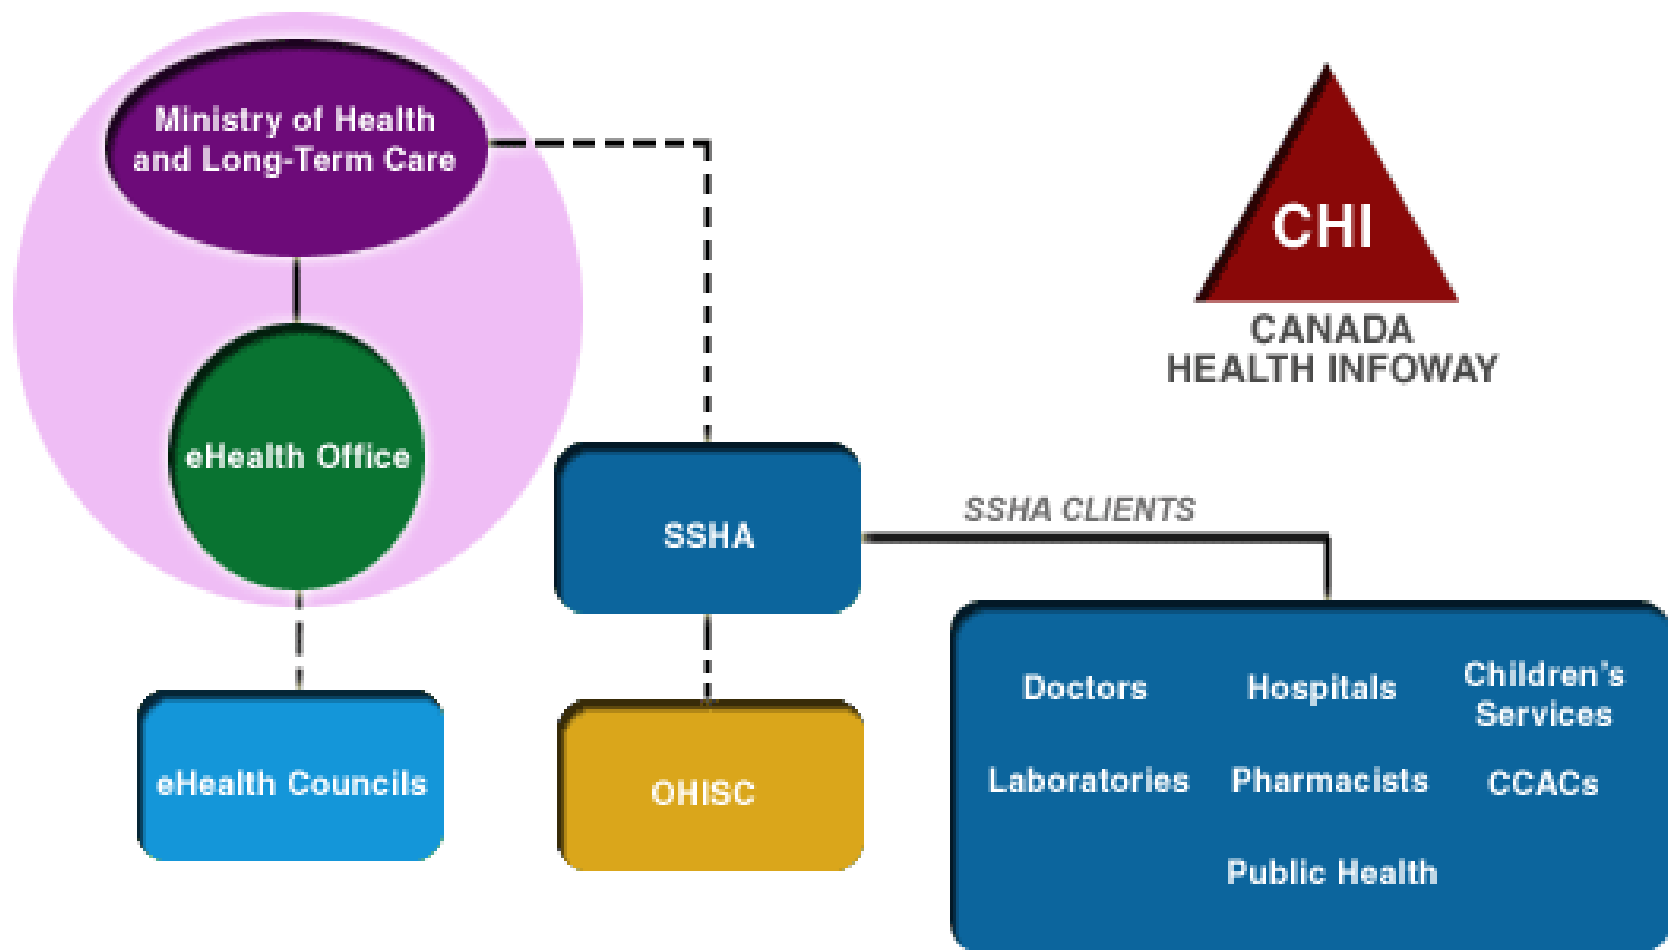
Ministry of Health and Long-Term Care

CHI

CANADA HEALTH INFOWAY

eHealth Office

SSHA

SSHA CLIENTS

eHealth Councils

OHISC

Doctors

Hospitals

Children's Services

Laboratories

Pharmacists

CCACs

Public Health